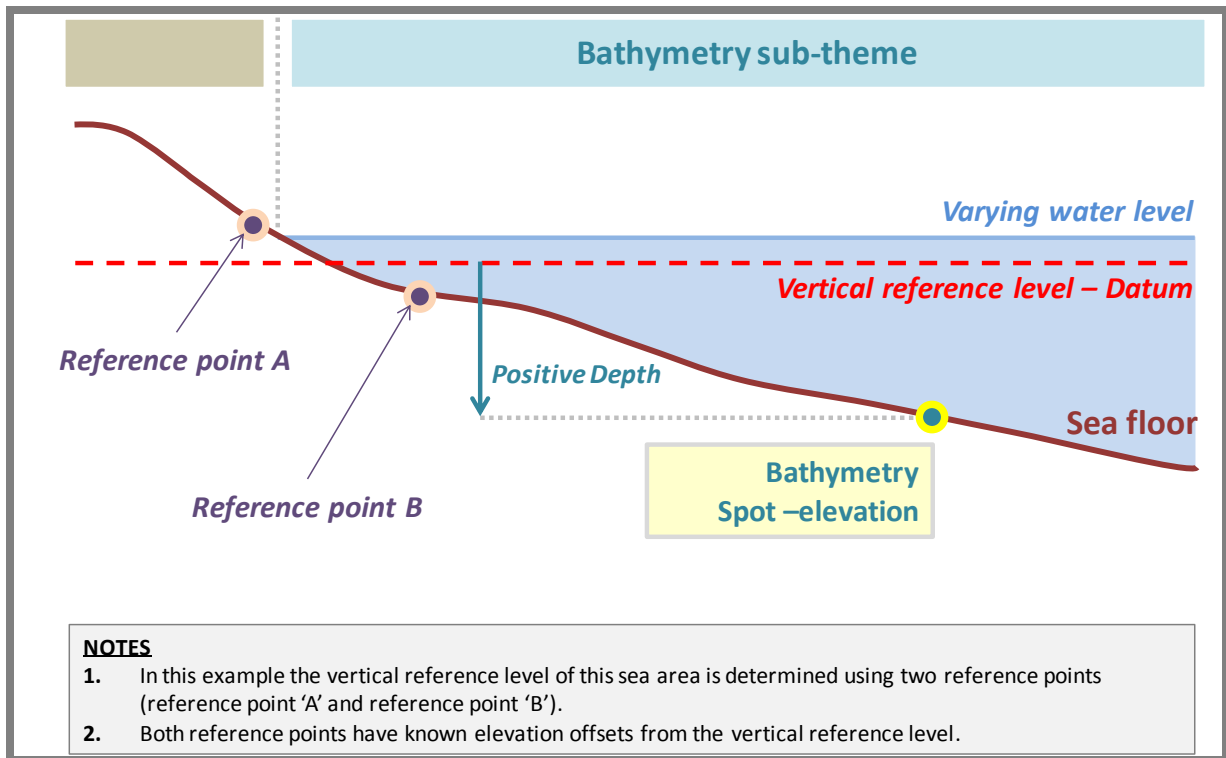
Bathymetry sub-theme

Varying water level

Vertical reference level – Datum

Reference point A

Positive Depth

Sea floor

Bathymetry
Spot –elevation

Reference point B

NOTES
1. In this example the vertical reference level of this sea area is determined using two reference points (reference point 'A' and reference point 'B').
2. Both reference points have known elevation offsets from the vertical reference level.